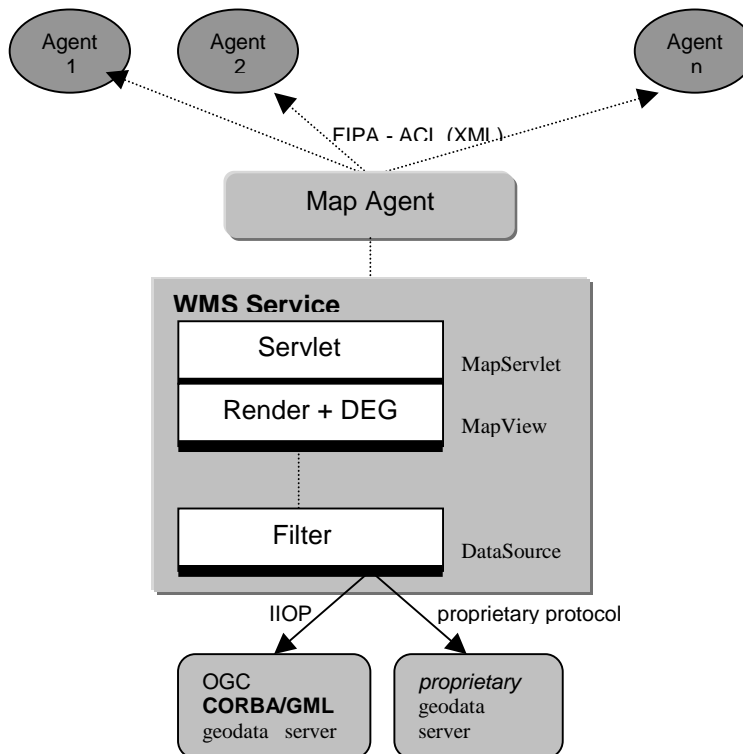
Agent 1

Agent 2

Agent n

FIPA - ACL (XML)

Map Agent

WMS Service

Servlet

MapServlet

Render + DEG

MapView

Filter

DataSource

IIOP

proprietary protocol

OGC
CORBA/GML
geodata server

proprietary
geodata
server